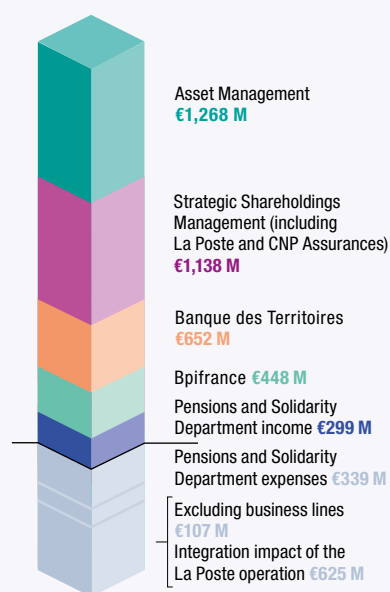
Asset Management
€1,268 M

Strategic Shareholdings Management (including La Poste and CNP Assurances)
€1,138 M

Banque des Territoires
€652 M

Bpifrance €448 M

Pensions and Solidarity Department income €299 M

Pensions and Solidarity Department expenses €339 M

Excluding business lines
€107 M
Integration impact of the La Poste operation €625 M